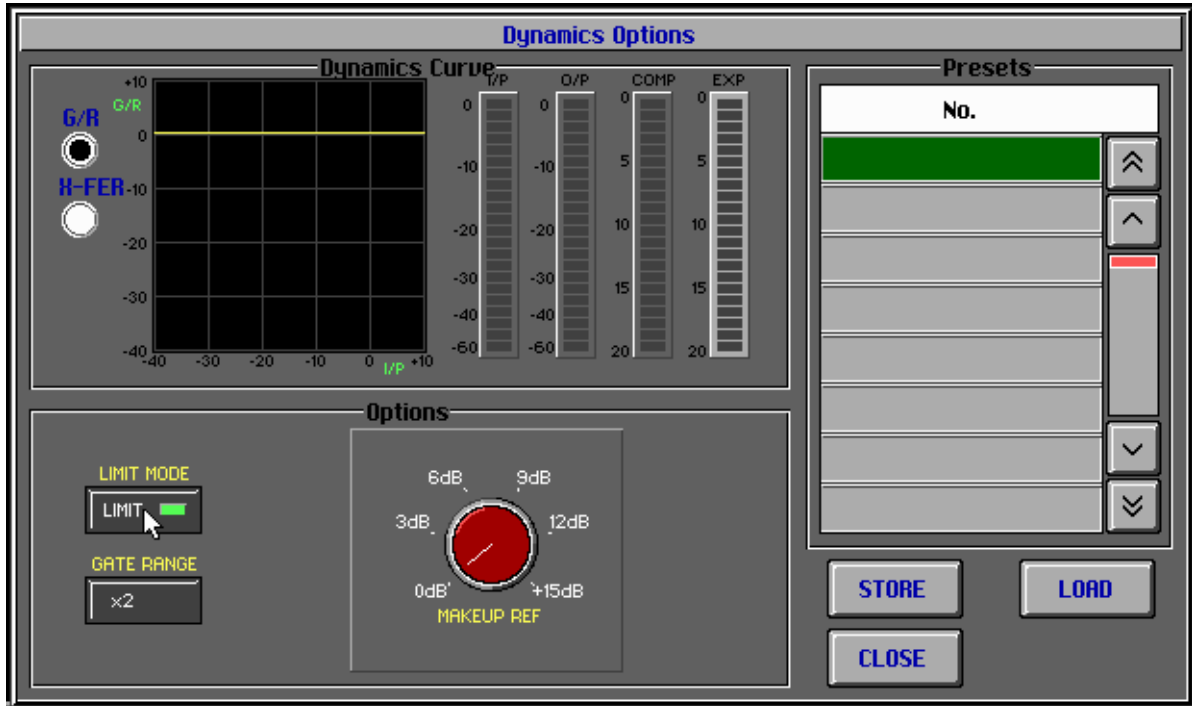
Dynamics Options

Dynamics Curve

G/R

X-FER

+10
G/R
0
-10
-20
-30
-40
-40 -30 -20 -10 0 I/P +10

I/P
0
-10
-20
-30
-40
-60

O/P
0
-10
-20
-30
-40
-60

COMP
0
5
10
15
20

EXP
0
5
10
15
20

Presets

No.

Options

LIMIT MODE
LIMIT

GATE RANGE
x2

6dB 9dB
3dB 12dB
0dB +15dB
MAKEUP REF

STORE
LOAD
CLOSE